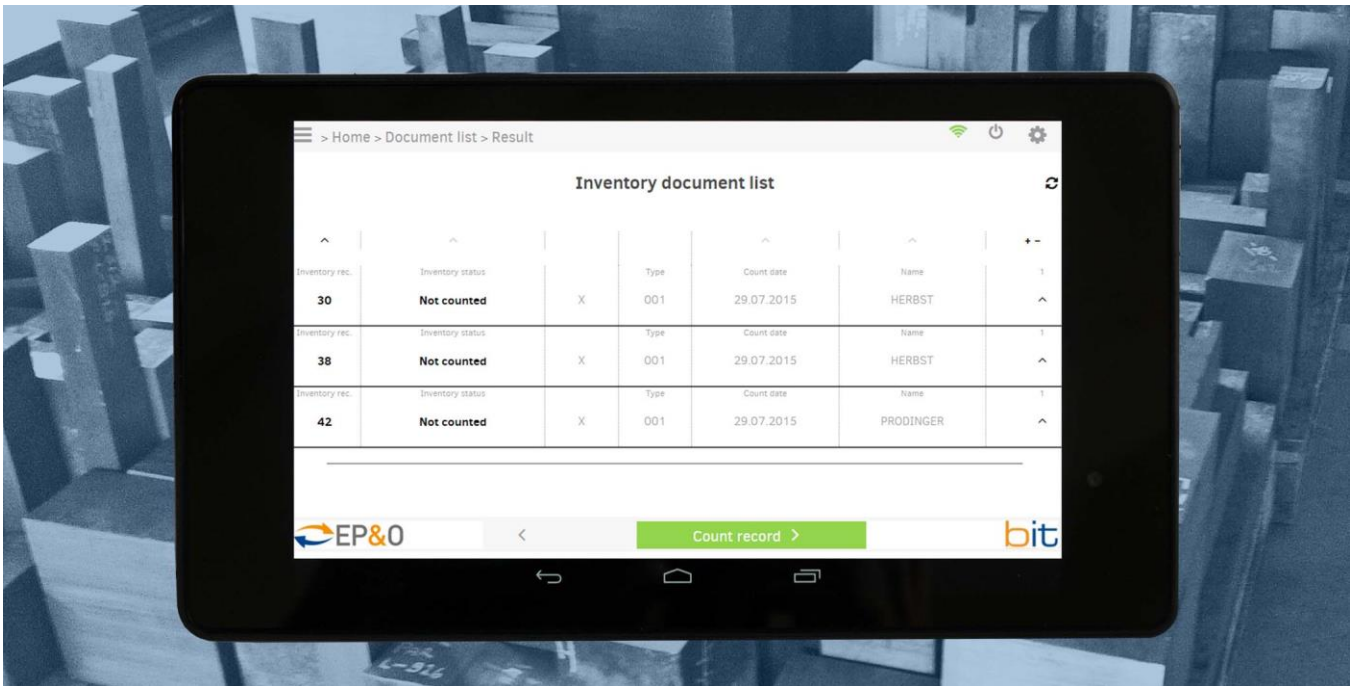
> Home > Document list > Result

Inventory document list

| Inventory rec. | Inventory status | | Type | Count date | Name | + - |
|---|---|---|---|---|---|---|
| 30 | Not counted | X | 001 | 29.07.2015 | HERBST | 1 |
| 38 | Not counted | X | 001 | 29.07.2015 | HERBST | 1 |
| 42 | Not counted | X | 001 | 29.07.2015 | PRODINGER | 1 |

EP&O

<

Count record >

bit